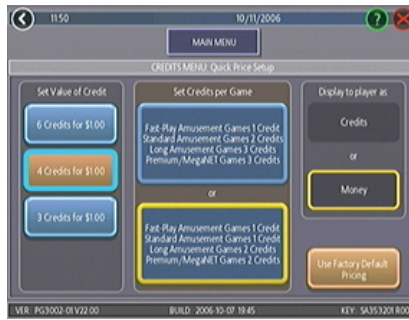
11:50

10/11/2006

MAIN MENU

CREDITS MENU: Quick Price Setup

Set Value of Credit

6 Credits for $1.00

4 Credits for $1.00

3 Credits for $1.00

Set Credits per Game

Fast-Play Amusement Games 1 Credit
Standard Amusement Games 2 Credits
Long Amusement Games 3 Credits
Premium/MegaNET Games 3 Credits

or

Fast-Play Amusement Games 1 Credit
Standard Amusement Games 1 Credit
Long Amusement Games 2 Credits
Premium/MegaNET Games 2 Credits

Display to player as

Credits

or

Money

Use Factory Default Pricing

VER: PG3002-01 V22.00

BUILD: 2006-10-07 19:45

KEY: SA353201 R00